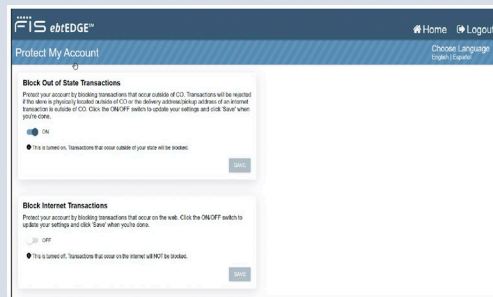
FIS ebtEDGE™

Home Logout

Protect My Account

Choose Language
English | Español

Block Out of State Transactions

Protect your account by blocking transactions that occur outside of CO. Transactions will be rejected if the store is physically located outside of CO or the delivery address/pickup address of an internet transaction is outside of CO. Click the ON/OFF switch to update your settings and click 'Save' when you're done.

ON

This is turned on. Transactions that occur outside of your state will be blocked.

SAVE

Block Internet Transactions

Protect your account by blocking transactions that occur on the web. Click the ON/OFF switch to update your settings and click 'Save' when you're done.

OFF

This is turned off. Transactions that occur on the internet will NOT be blocked.

SAVE